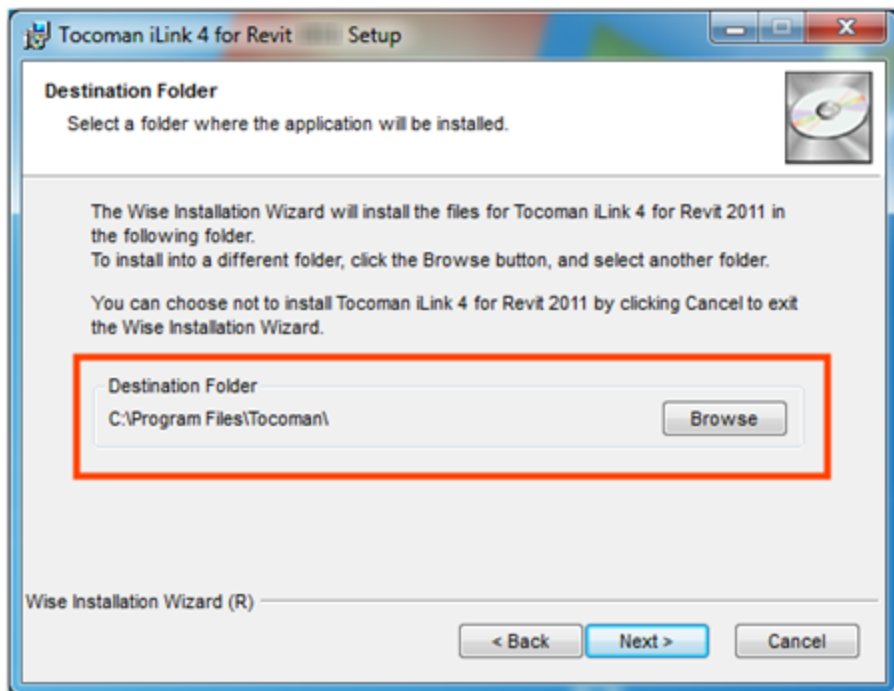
Tocoman iLink 4 for Revit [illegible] Setup

Destination Folder

Select a folder where the application will be installed.

The Wise Installation Wizard will install the files for Tocoman iLink 4 for Revit 2011 in the following folder.
To install into a different folder, click the Browse button, and select another folder.

You can choose not to install Tocoman iLink 4 for Revit 2011 by clicking Cancel to exit the Wise Installation Wizard.

Destination Folder

C:\Program Files\Tocoman\

Browse

Wise Installation Wizard (R)

< Back

Next >

Cancel